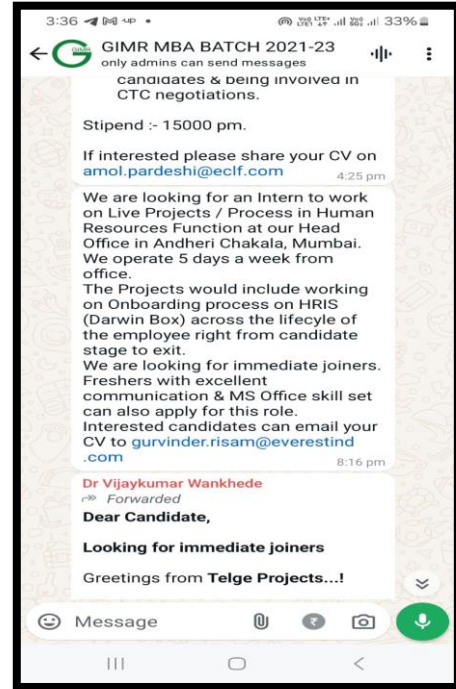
3:36 33%

GIMR MBA BATCH 2021-23
only admins can send messages

candidates & being involved in CTC negotiations.

Stipend :- 15000 pm.

If interested please share your CV on amol.pardeshi@eclf.com 4:25 pm

We are looking for an Intern to work on Live Projects / Process in Human Resources Function at our Head Office in Andheri Chakala, Mumbai. We operate 5 days a week from office.
The Projects would include working on Onboarding process on HRIS (Darwin Box) across the lifecyle of the employee right from candidate stage to exit.
We are looking for immediate joiners. Freshers with excellent communication & MS Office skill set can also apply for this role.
Interested candidates can email your CV to gurvinder.risam@everestind.com 8:16 pm

Dr Vijaykumar Wankhede
Forwarded
Dear Candidate,

Looking for immediate joiners

Greetings from Telge Projects...!

Message